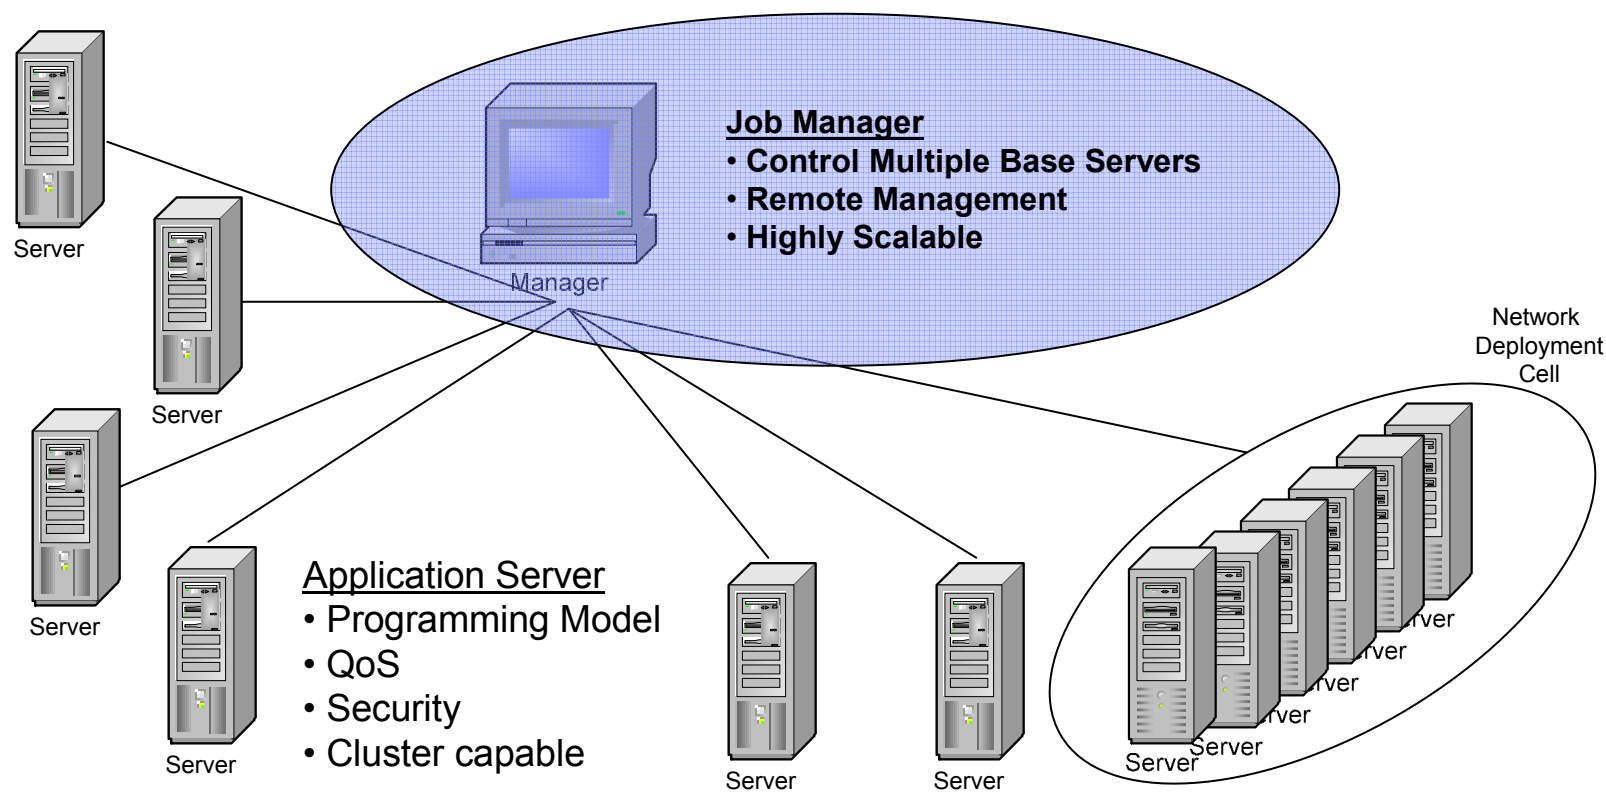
Server

Job Manager
• Control Multiple Base Servers
• Remote Management
• Highly Scalable

Manager

Server

Network Deployment Cell

Server

Server

Application Server
• Programming Model
• QoS
• Security
• Cluster capable

Server

Server

rver

rver

rver

rver

Server

Server